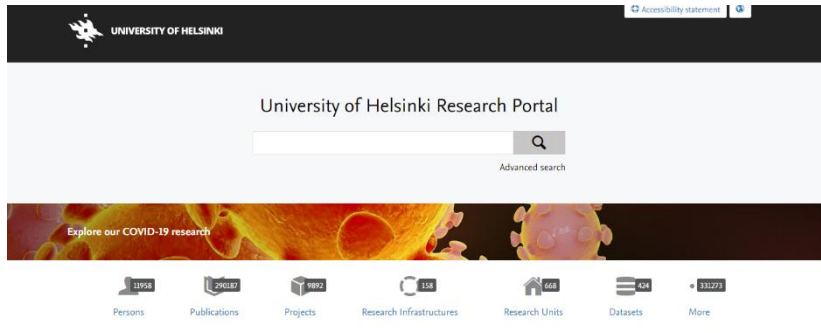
UNIVERSITY OF HELSINKI

Accessibility statement

University of Helsinki Research Portal

Advanced search

Explore our COVID-19 research

11958 Persons

290187 Publications

9892 Projects

158 Research Infrastructures

668 Research Units

424 Datasets

331273 More